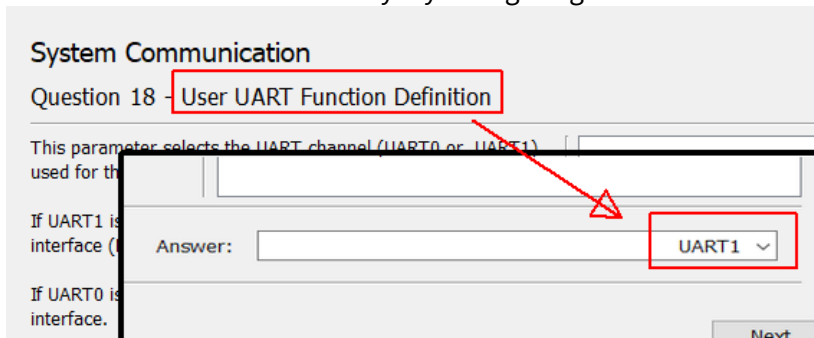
System Communication

Question 18 – User UART Function Definition

This parameter selects the UART channel (UART0 or UART1) used for th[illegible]

If UART1 is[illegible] interface ([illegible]

If UART0 is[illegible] interface.

Answer: UART1

Next